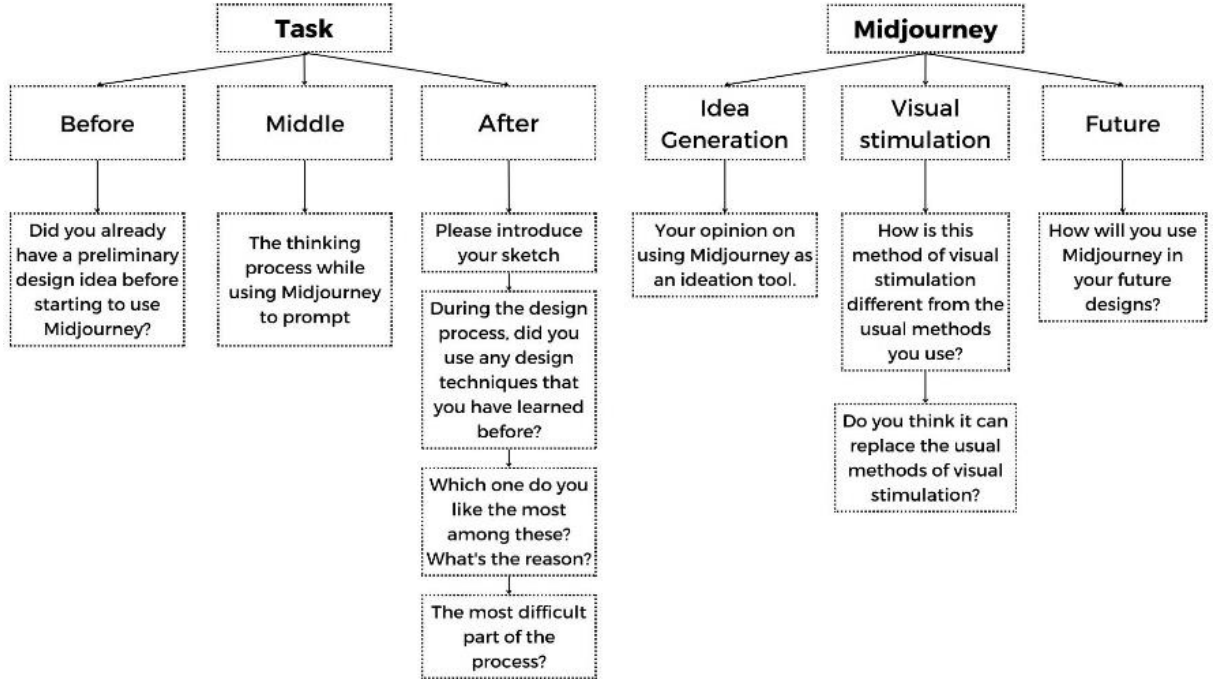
Task

Before

Middle

After

Did you already have a preliminary design idea before starting to use Midjourney?

The thinking process while using Midjourney to prompt

Please introduce your sketch

During the design process, did you use any design techniques that you have learned before?

Which one do you like the most among these? What's the reason?

The most difficult part of the process?

Midjourney

Idea Generation

Visual stimulation

Future

Your opinion on using Midjourney as an ideation tool.

How is this method of visual stimulation different from the usual methods you use?

Do you think it can replace the usual methods of visual stimulation?

How will you use Midjourney in your future designs?